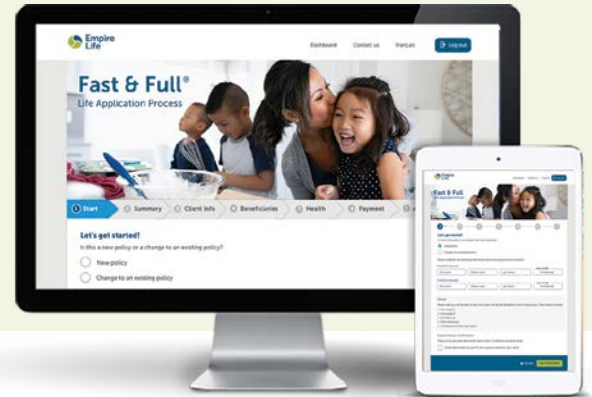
Empire Life

Dashboard Contact us français Log out

Fast & Full®
Life Application Process

Start Summary Client info Beneficiaries Health Payment

Let's get started!
Is this a new policy or a change to an existing policy?

New policy
Change to an existing policy

Empire Life

Fast & Full

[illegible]